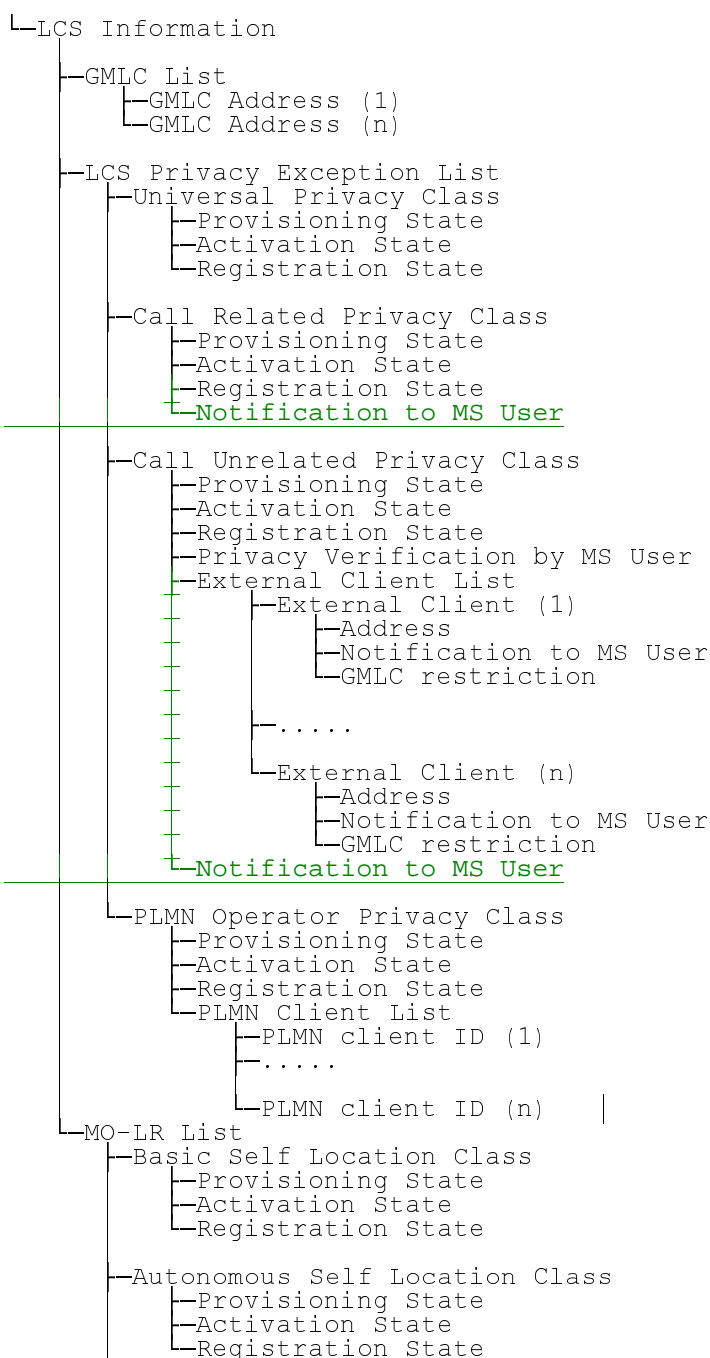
└─LCS Information

├─GMLC List
├─GMLC Address (1)
└─GMLC Address (n)

├─LCS Privacy Exception List
├─Universal Privacy Class
├─Provisioning State
├─Activation State
└─Registration State

├─Call Related Privacy Class
├─Provisioning State
├─Activation State
├─Registration State
└─Notification to MS User

├─Call Unrelated Privacy Class
├─Provisioning State
├─Activation State
├─Registration State
├─Privacy Verification by MS User
├─External Client List
├─External Client (1)
├─Address
├─Notification to MS User
└─GMLC restriction

├─.....

└─External Client (n)
├─Address
├─Notification to MS User
└─GMLC restriction
└─Notification to MS User

└─PLMN Operator Privacy Class
├─Provisioning State
├─Activation State
├─Registration State
└─PLMN Client List
├─PLMN client ID (1)
├─.....

└─PLMN client ID (n)
└─MO-LR List
├─Basic Self Location Class
├─Provisioning State
├─Activation State
└─Registration State

├─Autonomous Self Location Class
├─Provisioning State
├─Activation State
└─Registration State